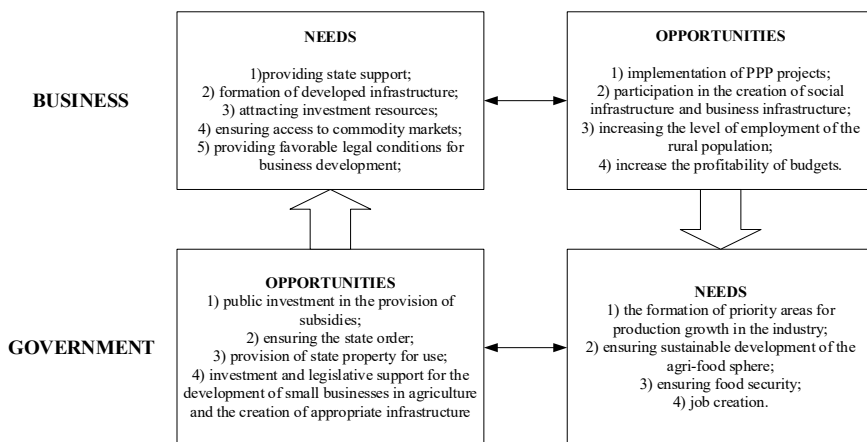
BUSINESS

NEEDS

1)providing state support;
2) formation of developed infrastructure;
3) attracting investment resources;
4) ensuring access to commodity markets;
5) providing favorable legal conditions for business development;

OPPORTUNITIES

1) implementation of PPP projects;
2) participation in the creation of social infrastructure and business infrastructure;
3) increasing the level of employment of the rural population;
4) increase the profitability of budgets.

GOVERNMENT

OPPORTUNITIES
1) public investment in the provision of subsidies;
2) ensuring the state order;
3) provision of state property for use;
4) investment and legislative support for the development of small businesses in agriculture and the creation of appropriate infrastructure

NEEDS
1) the formation of priority areas for production growth in the industry;
2) ensuring sustainable development of the agri-food sphere;
3) ensuring food security;
4) job creation.